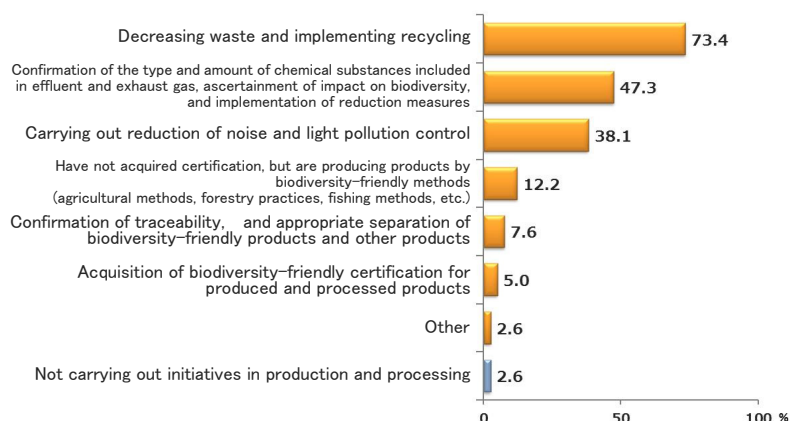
Decreasing waste and implementing recycling 73.4

Confirmation of the type and amount of chemical substances included in effluent and exhaust gas, ascertainment of impact on biodiversity, and implementation of reduction measures 47.3

Carrying out reduction of noise and light pollution control 38.1

Have not acquired certification, but are producing products by biodiversity-friendly methods (agricultural methods, forestry practices, fishing methods, etc.) 12.2

Confirmation of traceability, and appropriate separation of biodiversity-friendly products and other products 7.6

Acquisition of biodiversity-friendly certification for produced and processed products 5.0

Other 2.6

Not carrying out initiatives in production and processing 2.6

0 50 100 %